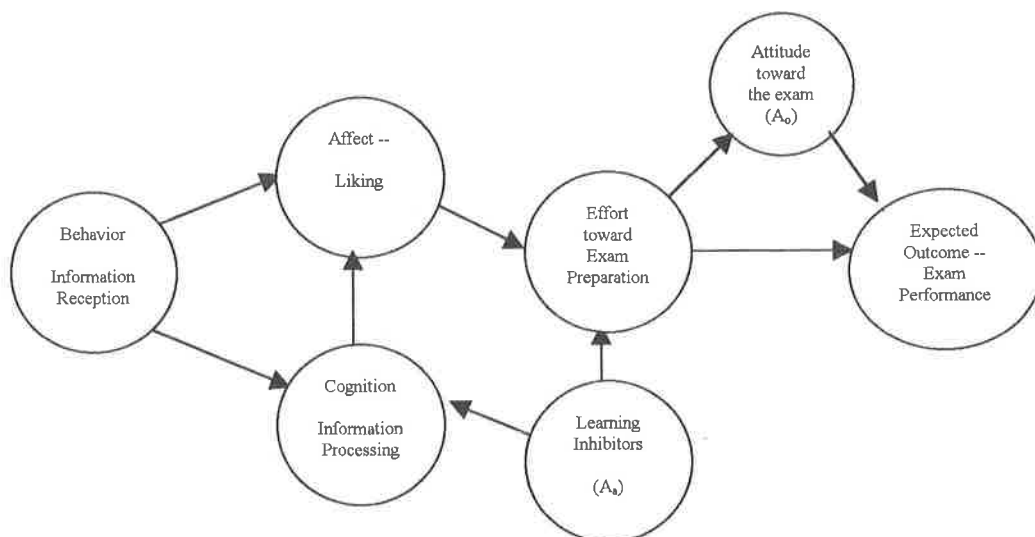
Attitude toward the exam ($A_o$)

Affect --

Liking

Behavior

Information Reception

Effort toward Exam Preparation

Expected Outcome -- Exam Performance

Cognition

Information Processing

Learning Inhibitors

($A_s$)